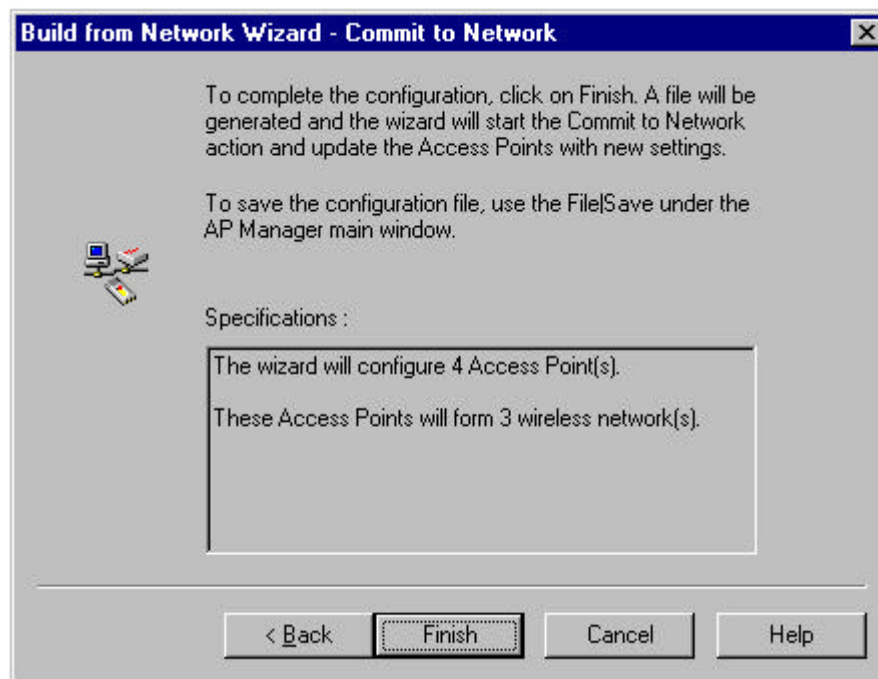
Build from Network Wizard - Commit to Network

To complete the configuration, click on Finish. A file will be generated and the wizard will start the Commit to Network action and update the Access Points with new settings.

To save the configuration file, use the File|Save under the AP Manager main window.

Specifications :

The wizard will configure 4 Access Point(s).

These Access Points will form 3 wireless network(s).

< Back
Finish
Cancel
Help